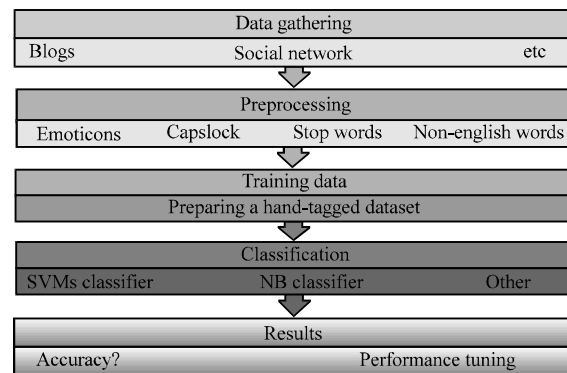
Data gathering

Blogs Social network etc

Preprocessing

Emoticons Capslock Stop words Non-english words

Training data

Preparing a hand-tagged dataset

Classification

SVMs classifier NB classifier Other

Results

Accuracy? Performance tuning